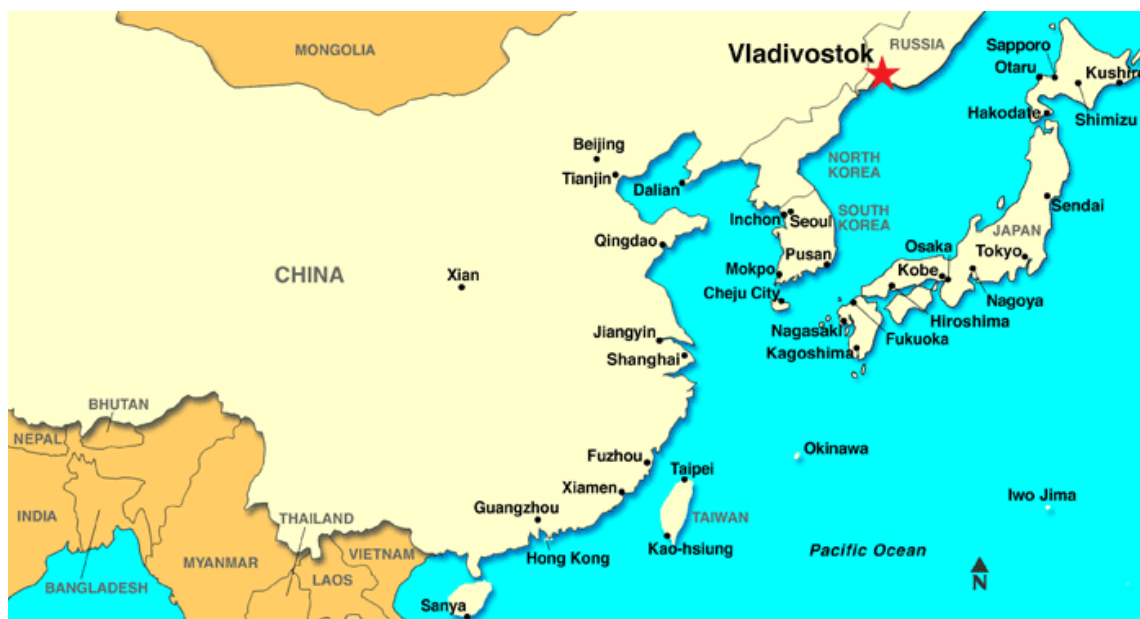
MONGOLIA
Vladivostok
RUSSIA
Sapporo
Otaru
Kushiro
Hakodate
Shimizu
Beijing
Tianjin
Dalian
NORTH KOREA
SOUTH KOREA
Inchon
Seoul
Sendai
JAPAN
Qingdao
Osaka
Tokyo
Pusan
Kobe
Mokpo
CHINA
Xian
Cheju City
Nagoya
Hiroshima
Jiangyin
Nagasaki
Fukuoka
Kagoshima
Shanghai
BHUTAN
NEPAL
Okinawa
Fuzhou
Taipei
Xiamen
Iwo Jima
INDIA
THAILAND
Guangzhou
TAIWAN
MYANMAR
VIETNAM
Hong Kong
Kao-hsiung
Pacific Ocean
BANGLADESH
LAOS
N
Sanya